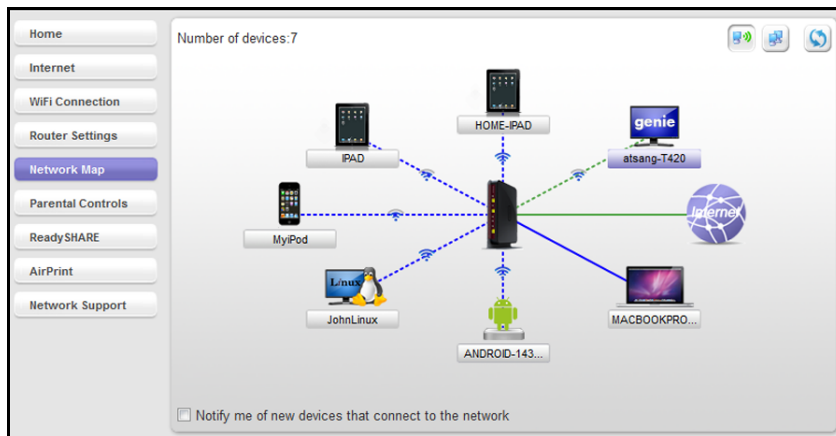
Home
Internet
WiFi Connection
Router Settings
Network Map
Parental Controls
ReadySHARE
AirPrint
Network Support

Number of devices:7

HOME-IPAD
IPAD
genie
atsang-T420
MyiPod
Internet
Linux
JohnLinux
MACBOOKPRO...
ANDROID-143...

Notify me of new devices that connect to the network